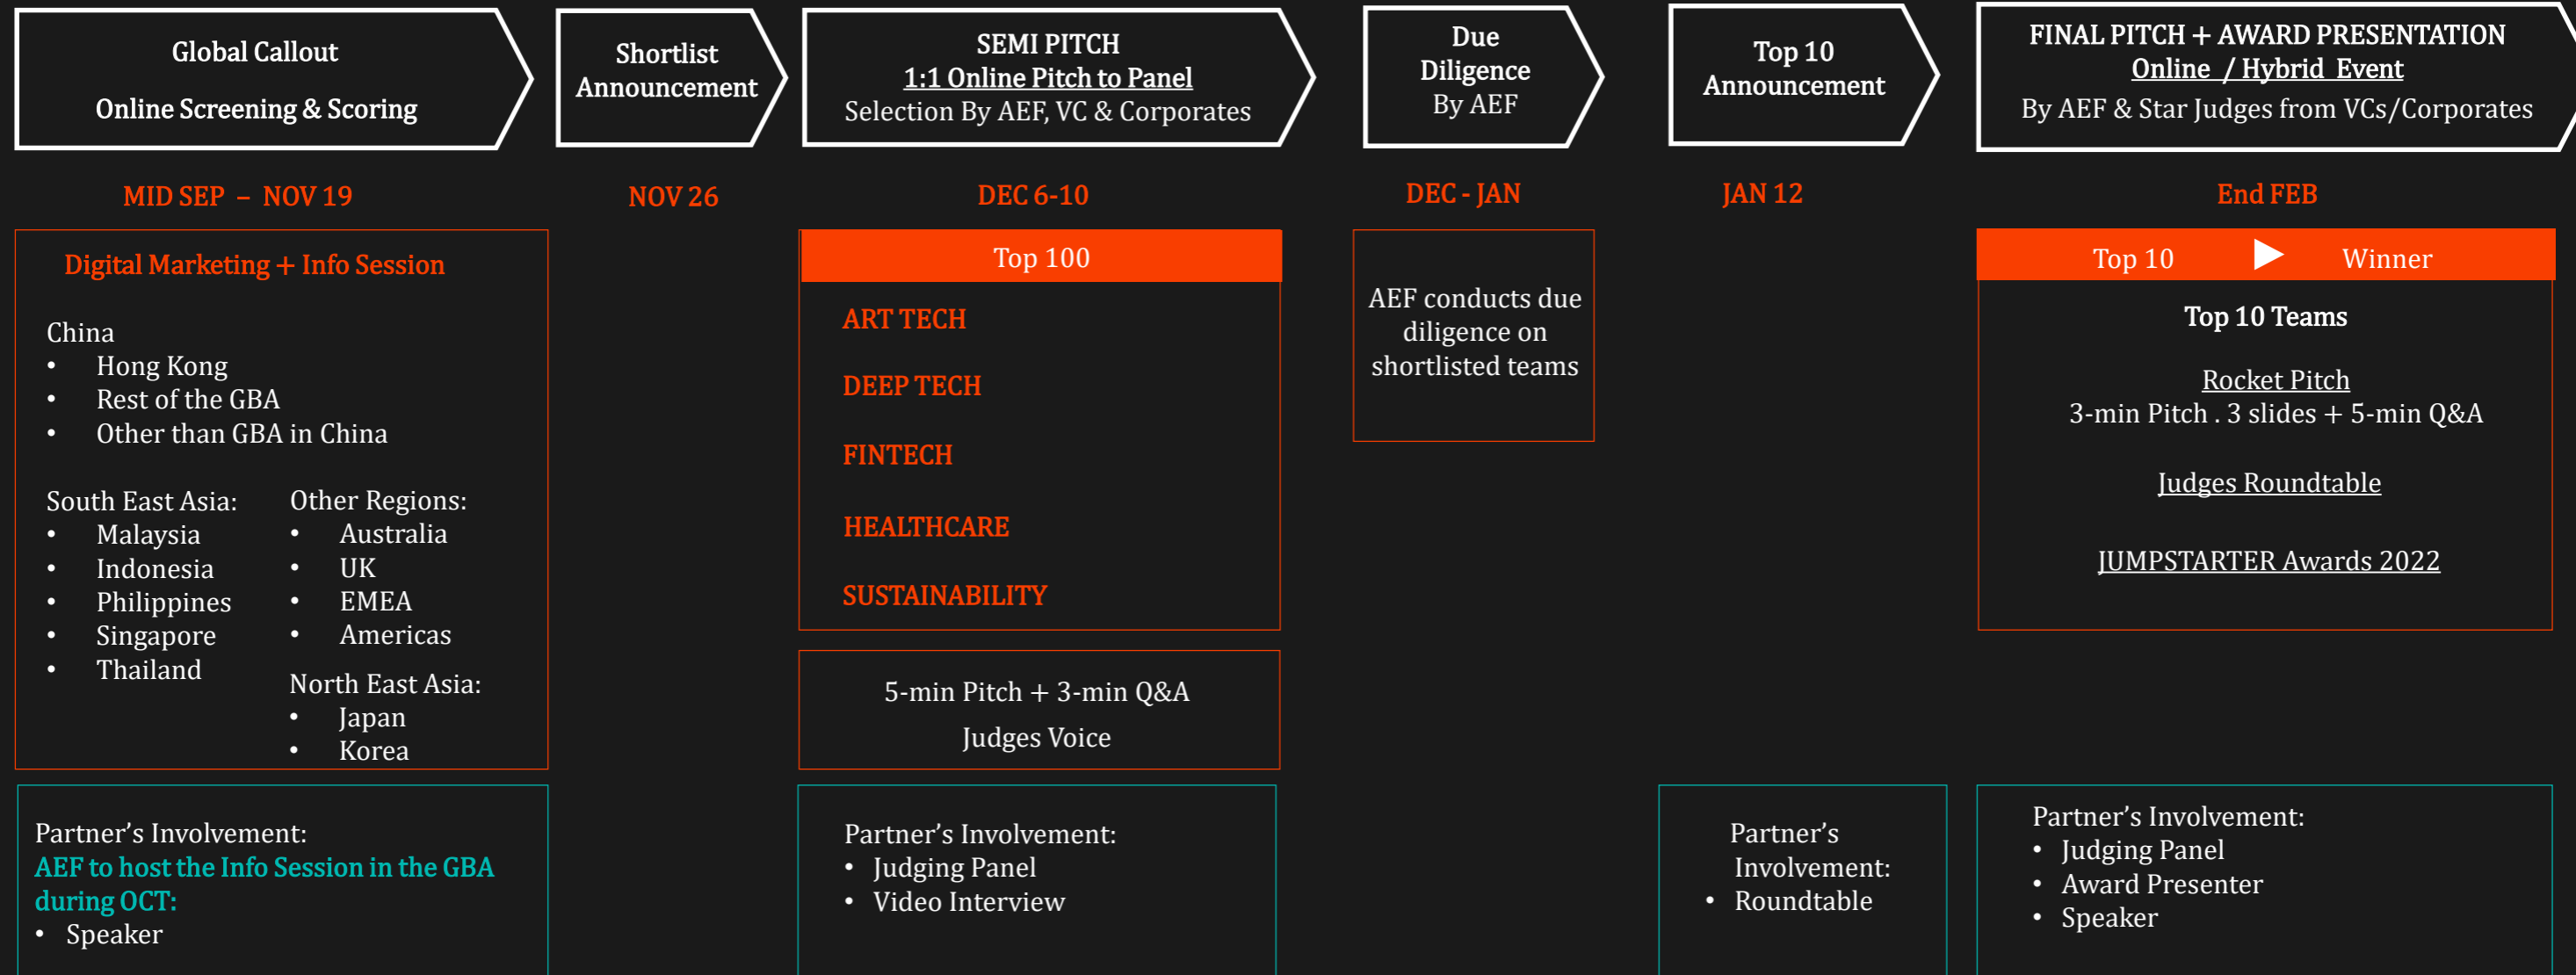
Global Callout

Online Screening & Scoring

Shortlist Announcement

SEMI PITCH
1:1 Online Pitch to Panel
Selection By AEF, VC & Corporates

Due Diligence By AEF

Top 10 Announcement

FINAL PITCH + AWARD PRESENTATION
Online / Hybrid Event
By AEF & Star Judges from VCs/Corporates

MID SEP – NOV 19

NOV 26

DEC 6-10

DEC - JAN

JAN 12

End FEB

Digital Marketing + Info Session

China
• Hong Kong
• Rest of the GBA
• Other than GBA in China

South East Asia:
• Malaysia
• Indonesia
• Philippines
• Singapore
• Thailand

Other Regions:
• Australia
• UK
• EMEA
• Americas

North East Asia:
• Japan
• Korea

Top 100

ART TECH

DEEP TECH

FINTECH

HEALTHCARE

SUSTAINABILITY

5-min Pitch + 3-min Q&A

Judges Voice

AEF conducts due diligence on shortlisted teams

Top 10 Winner

Top 10 Teams

Rocket Pitch
3-min Pitch . 3 slides + 5-min Q&A

Judges Roundtable

JUMPSTARTER Awards 2022

Partner's Involvement:
AEF to host the Info Session in the GBA during OCT:
• Speaker

Partner's Involvement:
• Judging Panel
• Video Interview

Partner's Involvement:
• Roundtable

Partner's Involvement:
• Judging Panel
• Award Presenter
• Speaker